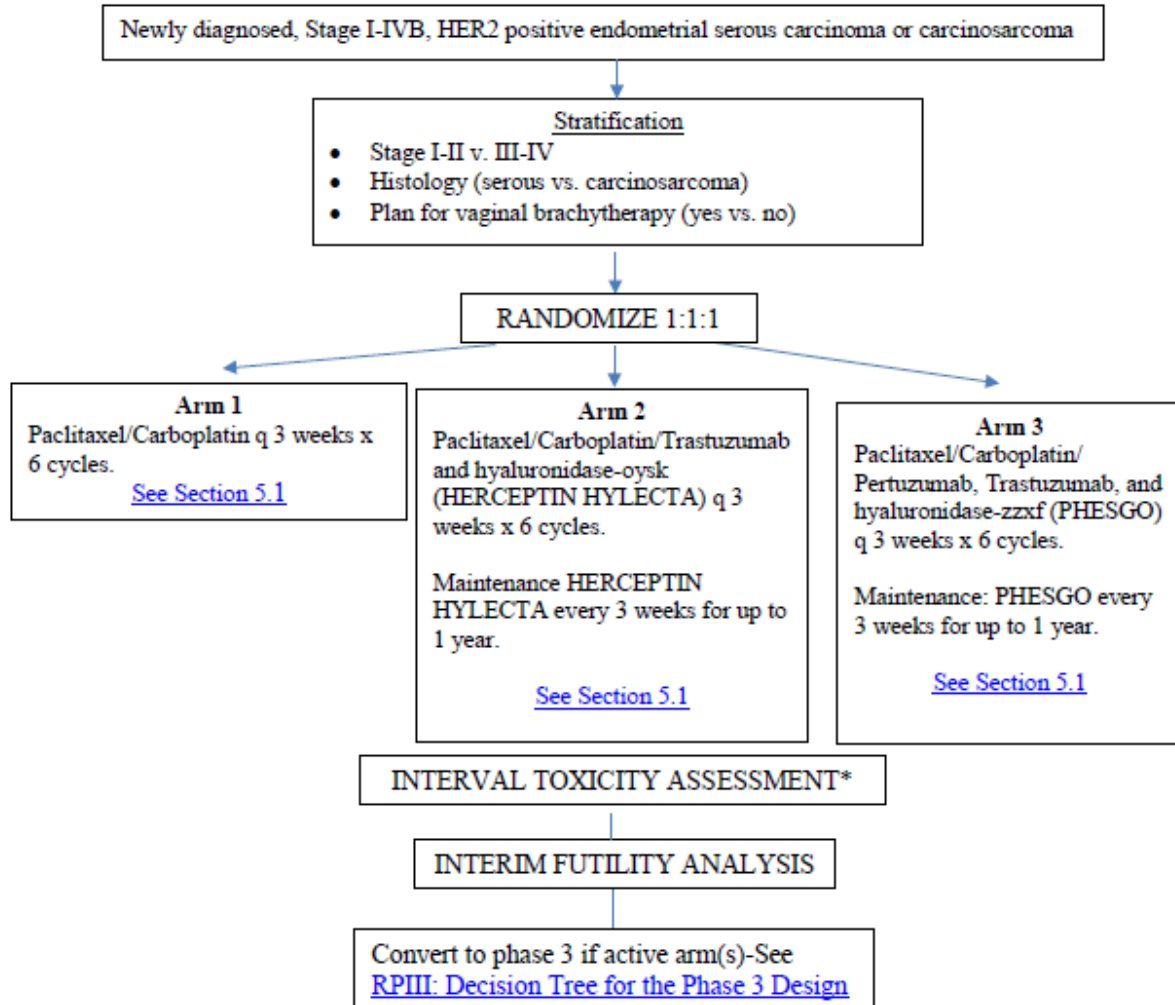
Newly diagnosed, Stage I-IVB, HER2 positive endometrial serous carcinoma or carcinosarcoma

Stratification
- Stage I-II v. III-IV
- Histology (serous vs. carcinosarcoma)
- Plan for vaginal brachytherapy (yes vs. no)

RANDOMIZE 1:1:1

Arm 1
Paclitaxel/Carboplatin q 3 weeks x 6 cycles.
See Section 5.1

Arm 2
Paclitaxel/Carboplatin/Trastuzumab and hyaluronidase-oysk (HERCEPTIN HYLECTA) q 3 weeks x 6 cycles.

Maintenance HERCEPTIN HYLECTA every 3 weeks for up to 1 year.

See Section 5.1

Arm 3
Paclitaxel/Carboplatin/ Pertuzumab, Trastuzumab, and hyaluronidase-zzxf (PHESGO) q 3 weeks x 6 cycles.

Maintenance: PHESGO every 3 weeks for up to 1 year.

See Section 5.1

INTERVAL TOXICITY ASSESSMENT*

INTERIM FUTILITY ANALYSIS

Convert to phase 3 if active arm(s)-See RPIII: Decision Tree for the Phase 3 Design